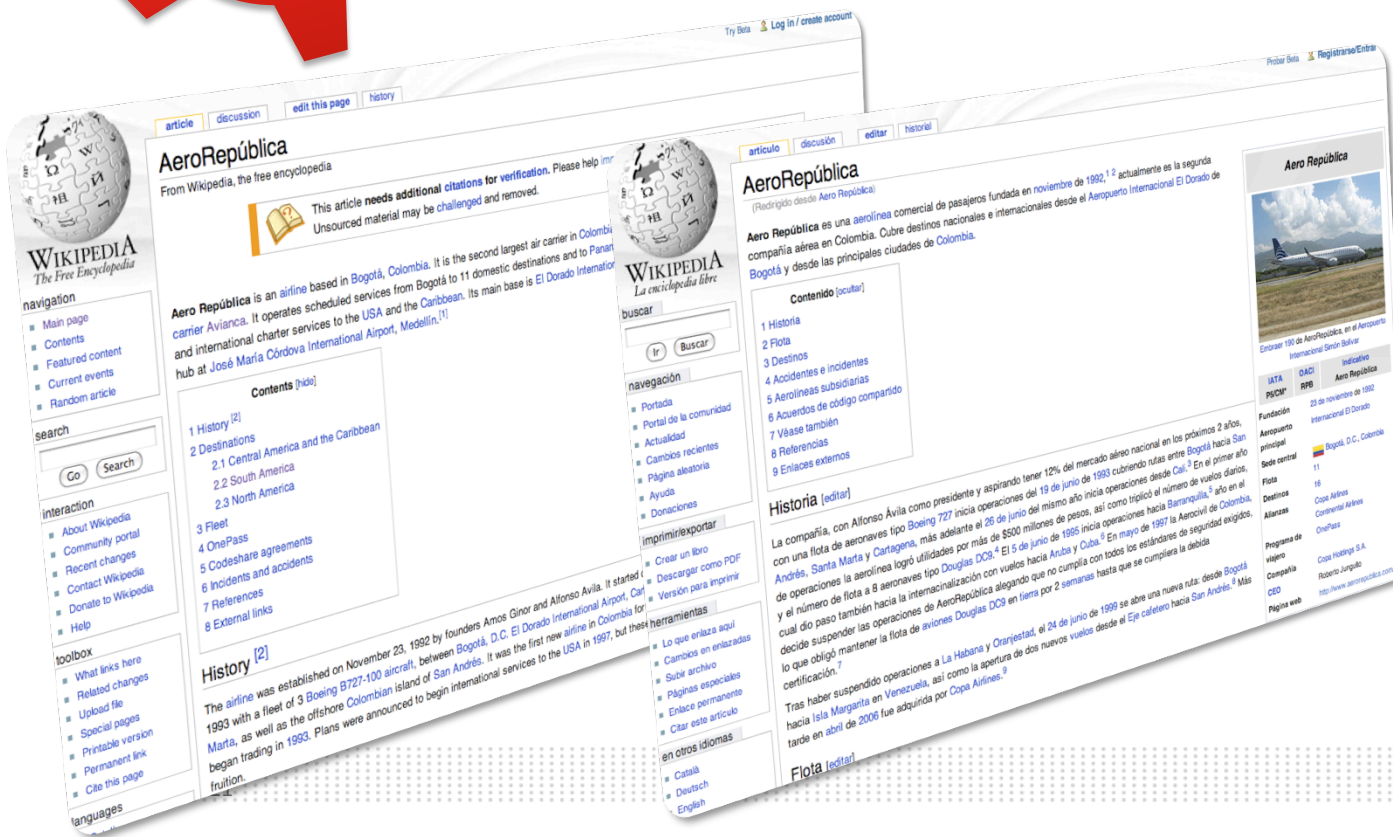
Try Beta Log in / create account

article discussion edit this page history

AeroRepública
From Wikipedia, the free encyclopedia

This article needs additional citations for verification. Please help im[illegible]
Unsourced material may be challenged and removed.

WIKIPEDIA
The Free Encyclopedia

navigation
Main page
Contents
Featured content
Current events
Random article

search
Go Search

interaction
About Wikipedia
Community portal
Recent changes
Contact Wikipedia
Donate to Wikipedia
Help

toolbox
What links here
Related changes
Upload file
Special pages
Printable version
Permanent link
Cite this page

languages

Aero República is an airline based in Bogotá, Colombia. It is the second largest air carrier in Colombi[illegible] carrier Avianca. It operates scheduled services from Bogotá to 11 domestic destinations and to Panam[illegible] and international charter services to the USA and the Caribbean. Its main base is El Dorado Internation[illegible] hub at José María Córdova International Airport, Medellín.[1]

Contents [hide]
1 History [2]
2 Destinations
2.1 Central America and the Caribbean
2.2 South America
2.3 North America
3 Fleet
4 OnePass
5 Codeshare agreements
6 Incidents and accidents
7 References
8 External links

History [2]
The airline was established on November 23, 1992 by founders Amos Ginor and Alfonso Avila. It started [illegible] 1993 with a fleet of 3 Boeing B727-100 aircraft, between Bogotá, D.C. El Dorado International Airport, Ca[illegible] Marta, as well as the offshore Colombian island of San Andrés. It was the first new airline in Colombia for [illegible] began trading in 1993. Plans were announced to begin international services to the USA in 1997, but these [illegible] fruition.

Probar Beta Registrarse/Entrar

artículo discusión editar historial

AeroRepública
(Redirigido desde Aero República)

WIKIPEDIA
La enciclopedia libre

buscar
Ir Buscar

navegación
Portada
Portal de la comunidad
Actualidad
Cambios recientes
Página aleatoria
Ayuda
Donaciones

imprimir/exportar
Crear un libro
Descargar como PDF
Versión para imprimir

herramientas
Lo que enlaza aquí
Cambios en enlazadas
Subir archivo
Páginas especiales
Enlace permanente
Citar este artículo

en otros idiomas
Català
Deutsch
English

Aero República es una aerolínea comercial de pasajeros fundada en noviembre de 1992,1 2 actualmente es la segunda compañía aérea en Colombia. Cubre destinos nacionales e internacionales desde el Aeropuerto Internacional El Dorado de Bogotá y desde las principales ciudades de Colombia.

Contenido [ocultar]
1 Historia
2 Flota
3 Destinos
4 Accidentes e incidentes
5 Aerolíneas subsidiarias
6 Acuerdos de código compartido
7 Véase también
8 Referencias
9 Enlaces externos

Historia [editar]
La compañía, con Alfonso Ávila como presidente y aspirando tener 12% del mercado aéreo nacional en los próximos 2 años, con una flota de aeronaves tipo Boeing 727 inicia operaciones del 19 de junio de 1993 cubriendo rutas entre Bogotá hacia San Andrés, Santa Marta y Cartagena, más adelante el 26 de junio del mismo año inicia operaciones desde Cali.3 En el primer año de operaciones la aerolínea logró utilidades por más de $500 millones de pesos, así como triplicó el número de vuelos diarios, y el número de flota a 8 aeronaves tipo Douglas DC9.4 El 5 de junio de 1995 inicia operaciones hacia Barranquilla,5 año en el cual dio paso también hacia la internacionalización con vuelos hacia Aruba y Cuba.6 En mayo de 1997 la Aerocivil de Colombia, decide suspender las operaciones de AeroRepública alegando que no cumplía con todos los estándares de seguridad exigidos, lo que obligó mantener la flota de aviones Douglas DC9 en tierra por 2 semanas hasta que se cumpliera la debida certificación.7

Tras haber suspendido operaciones a La Habana y Oranjestad, el 24 de junio de 1999 se abre una nueva ruta: desde Bogotá hacia Isla Margarita en Venezuela, así como la apertura de dos nuevos vuelos desde el Eje cafetero hacia San Andrés.8 Más tarde en abril de 2006 fue adquirida por Copa Airlines.9

Flota [editar]

Aero República
Embraer 190 de AeroRepública, en el Aeropuerto Internacional Simón Bolívar

| IATA | OACI | Indicativo |
|---|---|---|
| P5/CM* | RPB | Aero Republica |

| Fundación | 23 de noviembre de 1992 |
|---|---|
| Aeropuerto principal | Internacional El Dorado |
| Sede central | Bogotá, D.C., Colombia |
| Flota | 11 |
| Destinos | 16 |
| Alianzas | Copa Airlines Continental Airlines |
| Programa de viajero | OnePass |
| Compañía | Copa Holdings S.A. |
| CEO | Roberto Junguito |
| Página web | http://www.aerorepublica.com |